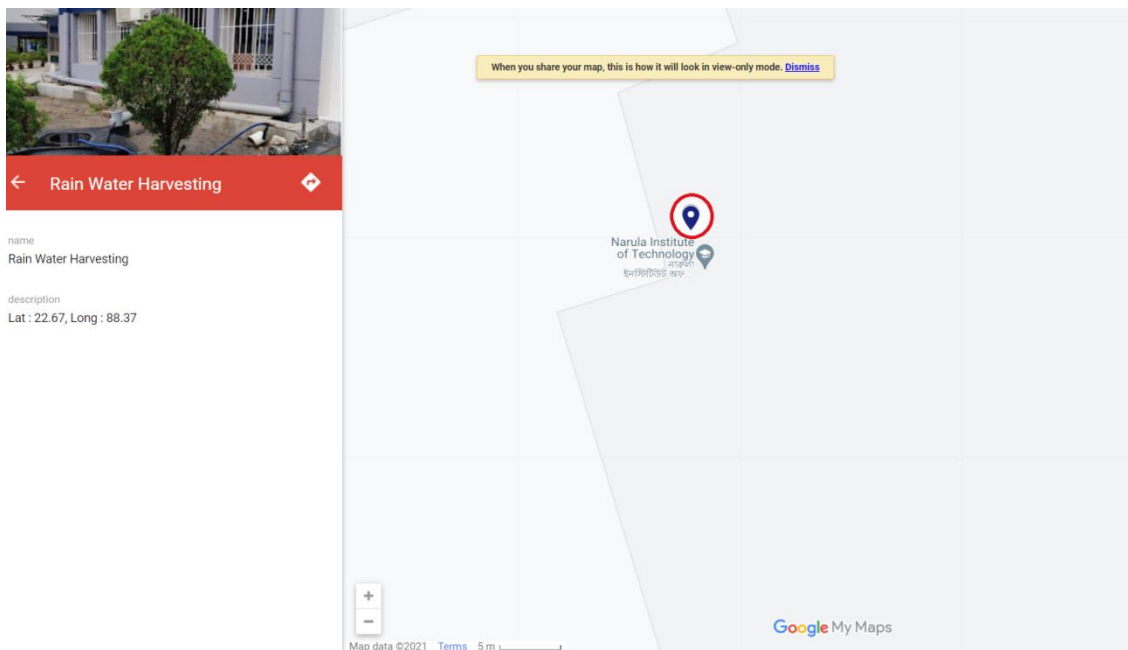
Rain Water Harvesting

name
Rain Water Harvesting

description
Lat : 22.67, Long : 88.37

When you share your map, this is how it will look in view-only mode. Dismiss

Narula Institute of Technology
নারুলা ইনস্টিটিউট অফ...

+
−

Google My Maps

Map data ©2021 Terms 5 m